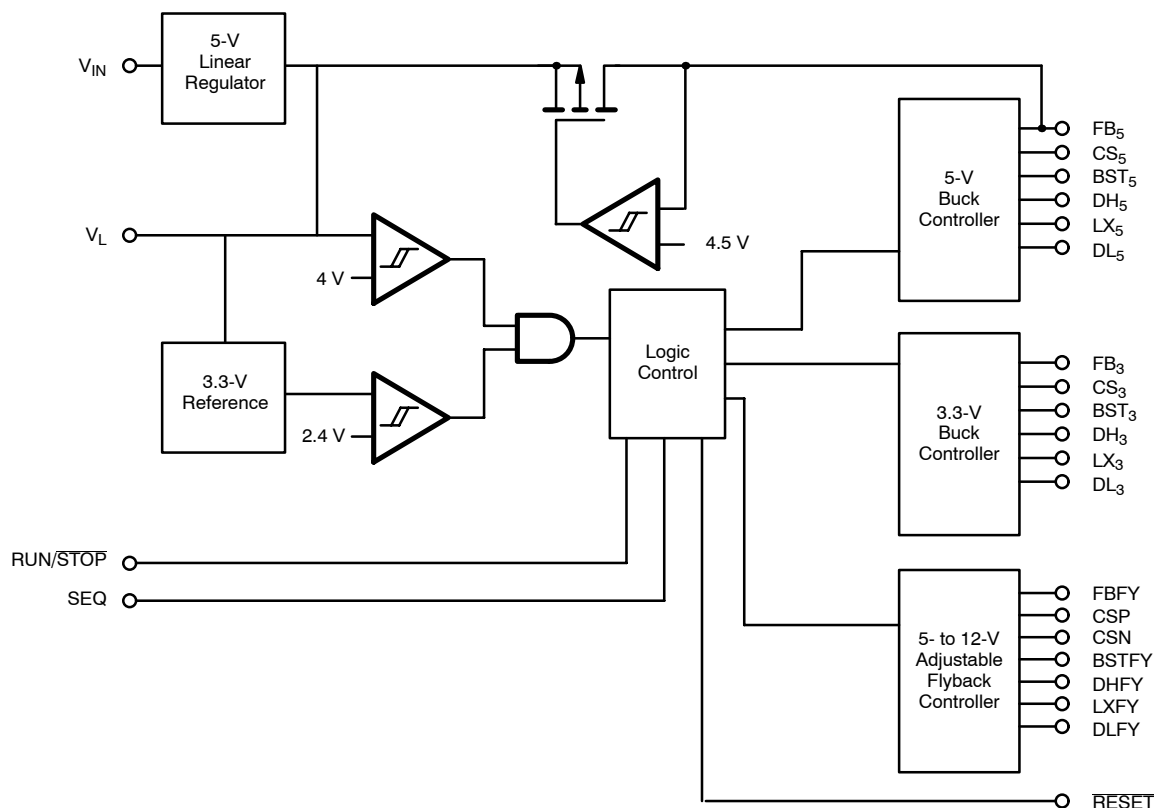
$V_{IN}$

5-V Linear Regulator

$V_L$

4 V

3.3-V Reference

2.4 V

4.5 V

Logic Control

5-V Buck Controller

$FB_5$
$CS_5$
$BST_5$
$DH_5$
$LX_5$
$DL_5$

3.3-V Buck Controller

$FB_3$
$CS_3$
$BST_3$
$DH_3$
$LX_3$
$DL_3$

RUN/$\overline{STOP}$

SEQ

5- to 12-V Adjustable Flyback Controller

FBFY
CSP
CSN
BSTFY
DHFY
LXFY
DLFY

$\overline{RESET}$